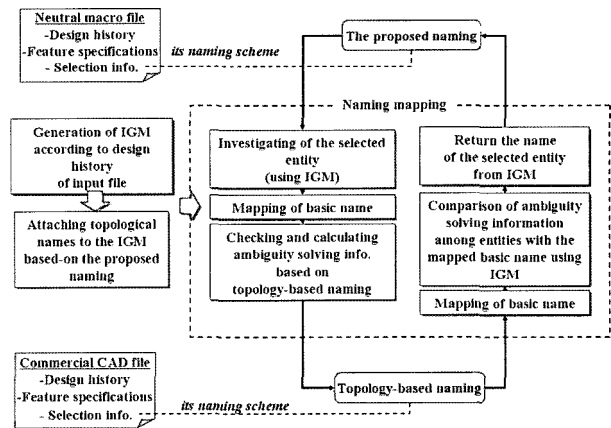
Neutral macro file
-Design history
-Feature specifications
- Selection info.

its naming scheme

The proposed naming

Naming mapping

Generation of IGM according to design history of input file

Attaching topological names to the IGM based-on the proposed naming

Investigating of the selected entity (using IGM)

Mapping of basic name

Checking and calculating ambiguity solving info. based on topology-based naming

Return the name of the selected entity from IGM

Comparison of ambiguity solving information among entities with the mapped basic name using IGM

Mapping of basic name

Commercial CAD file
-Design history
-Feature specifications
- Selection info.

its naming scheme

Topology-based naming